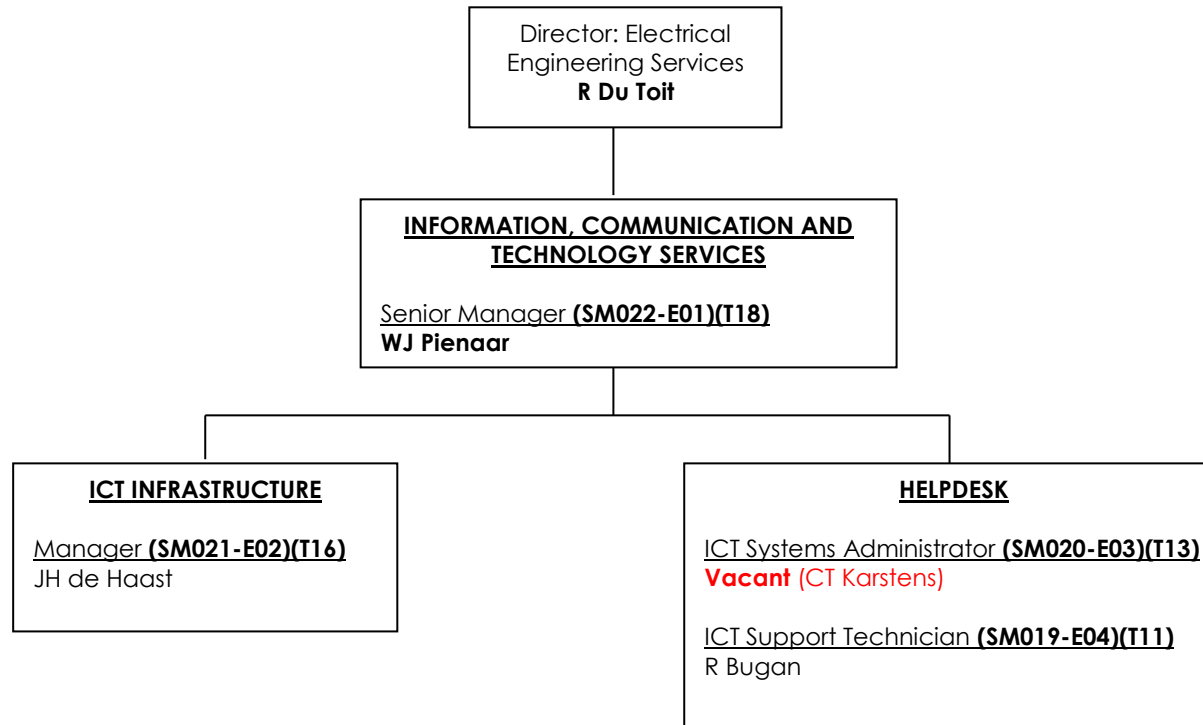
Director: Electrical Engineering Services
**R Du Toit**

**INFORMATION, COMMUNICATION AND TECHNOLOGY SERVICES**

Senior Manager **(SM022-E01)(T18)**
**WJ Pienaar**

**ICT INFRASTRUCTURE**

Manager **(SM021-E02)(T16)**
JH de Haast

**HELPDESK**

ICT Systems Administrator **(SM020-E03)(T13)**
**Vacant** (CT Karstens)

ICT Support Technician **(SM019-E04)(T11)**
R Bugan